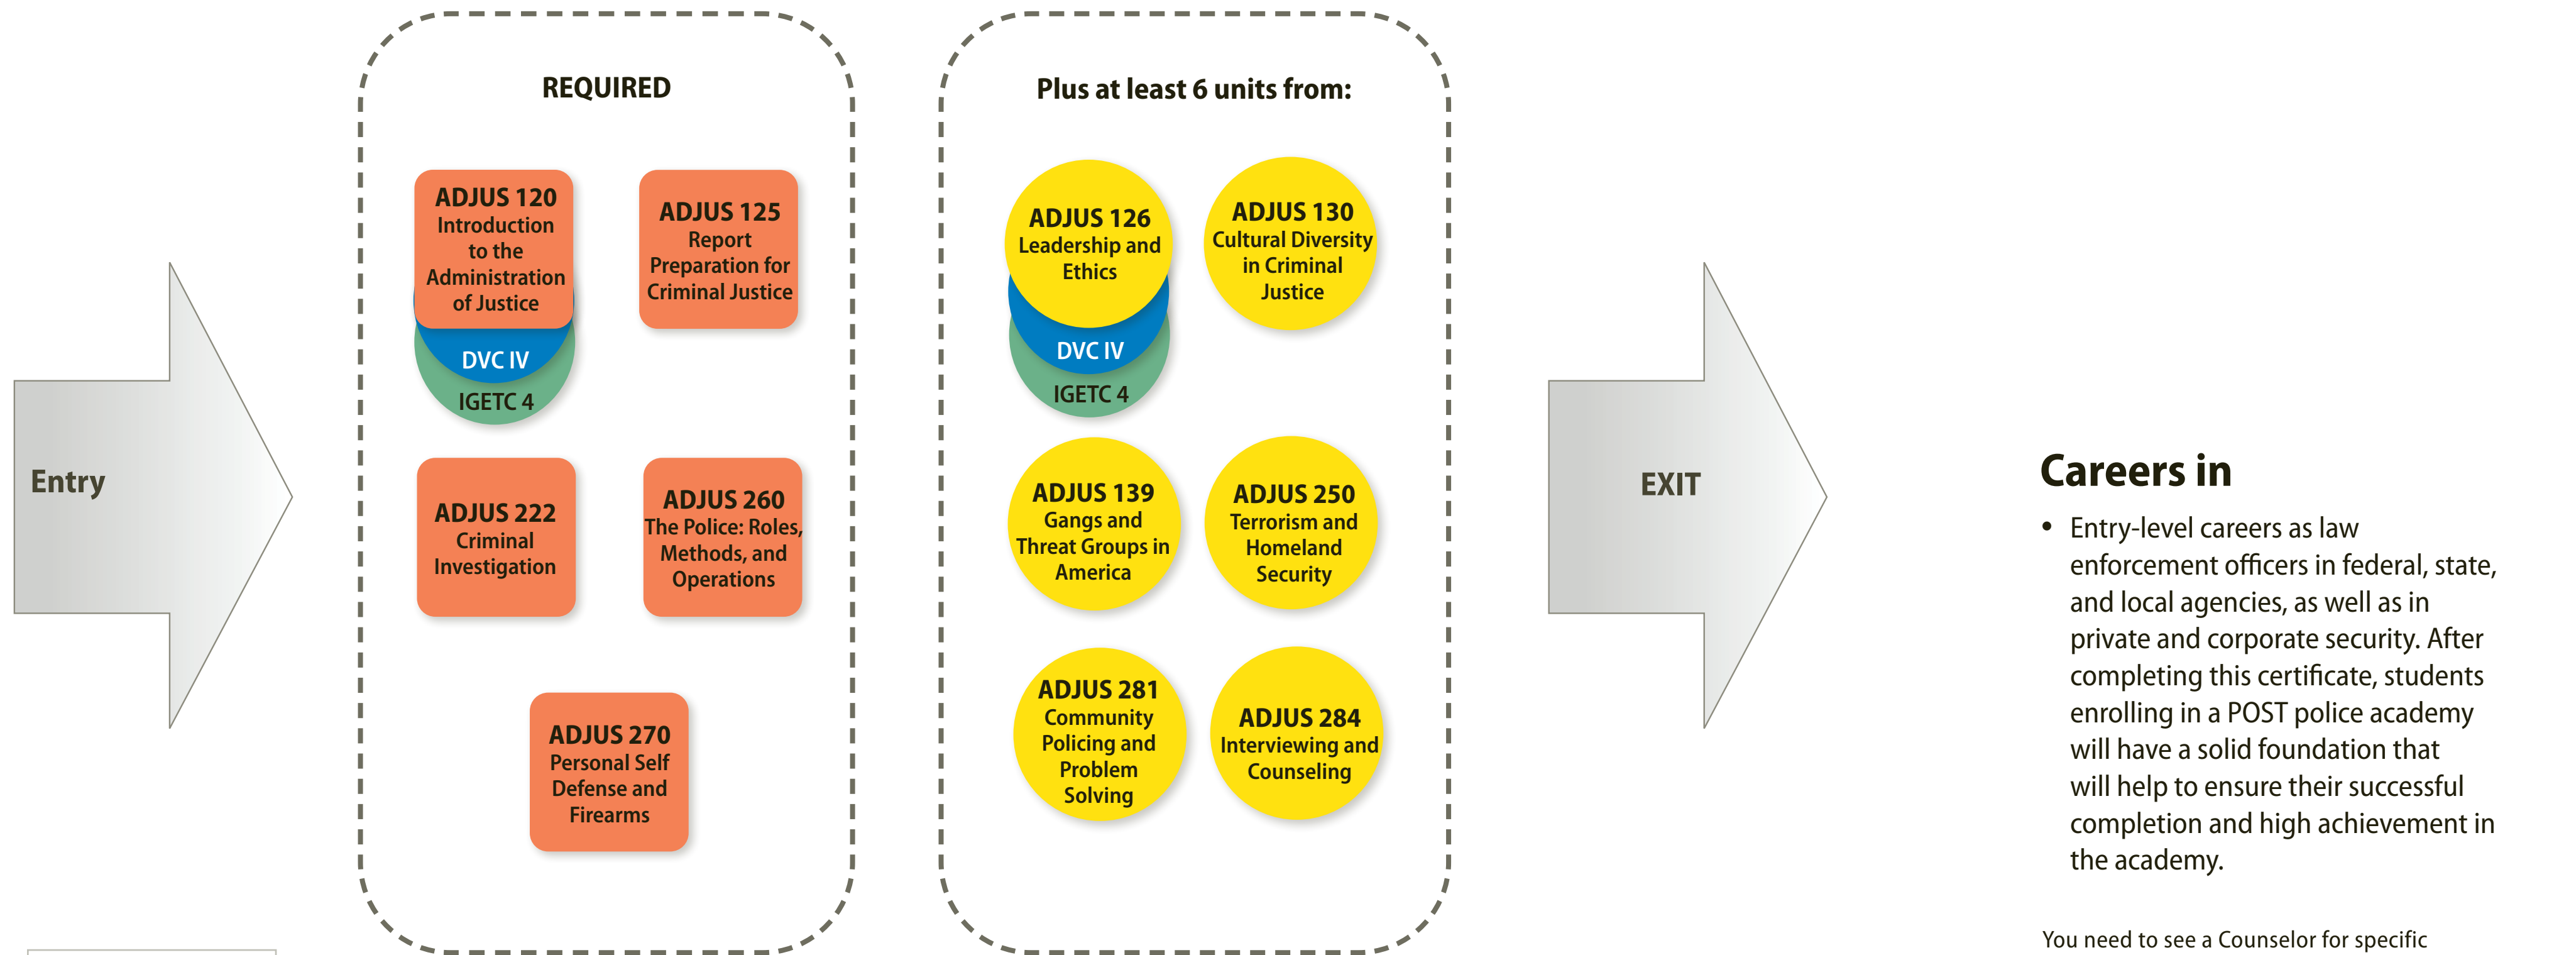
Entry

REQUIRED

ADJUS 120
Introduction to the Administration of Justice
DVC IV
IGETC 4

ADJUS 125
Report Preparation for Criminal Justice

ADJUS 222
Criminal Investigation

ADJUS 260
The Police: Roles, Methods, and Operations

ADJUS 270
Personal Self Defense and Firearms

Plus at least 6 units from:

ADJUS 126
Leadership and Ethics
DVC IV
IGETC 4

ADJUS 130
Cultural Diversity in Criminal Justice

ADJUS 139
Gangs and Threat Groups in America

ADJUS 250
Terrorism and Homeland Security

ADJUS 281
Community Policing and Problem Solving

ADJUS 284
Interviewing and Counseling

EXIT

Careers in

• Entry-level careers as law enforcement officers in federal, state, and local agencies, as well as in private and corporate security. After completing this certificate, students enrolling in a POST police academy will have a solid foundation that will help to ensure their successful completion and high achievement in the academy.

You need to see a Counselor for specific